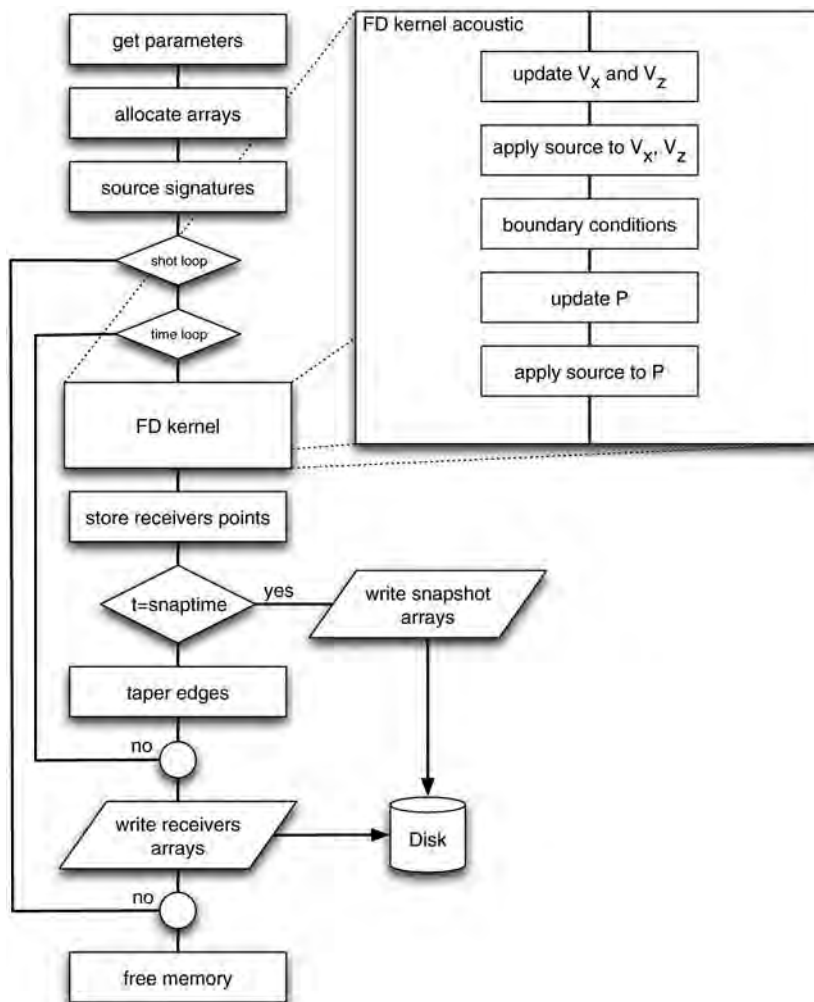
get parameters

allocate arrays

source signatures

shot loop

time loop

FD kernel

store receivers points

t=snaptime

yes

write snapshot arrays

taper edges

no

write receivers arrays

Disk

no

free memory

FD kernel acoustic

update $V_x$ and $V_z$

apply source to $V_x$, $V_z$

boundary conditions

update P

apply source to P